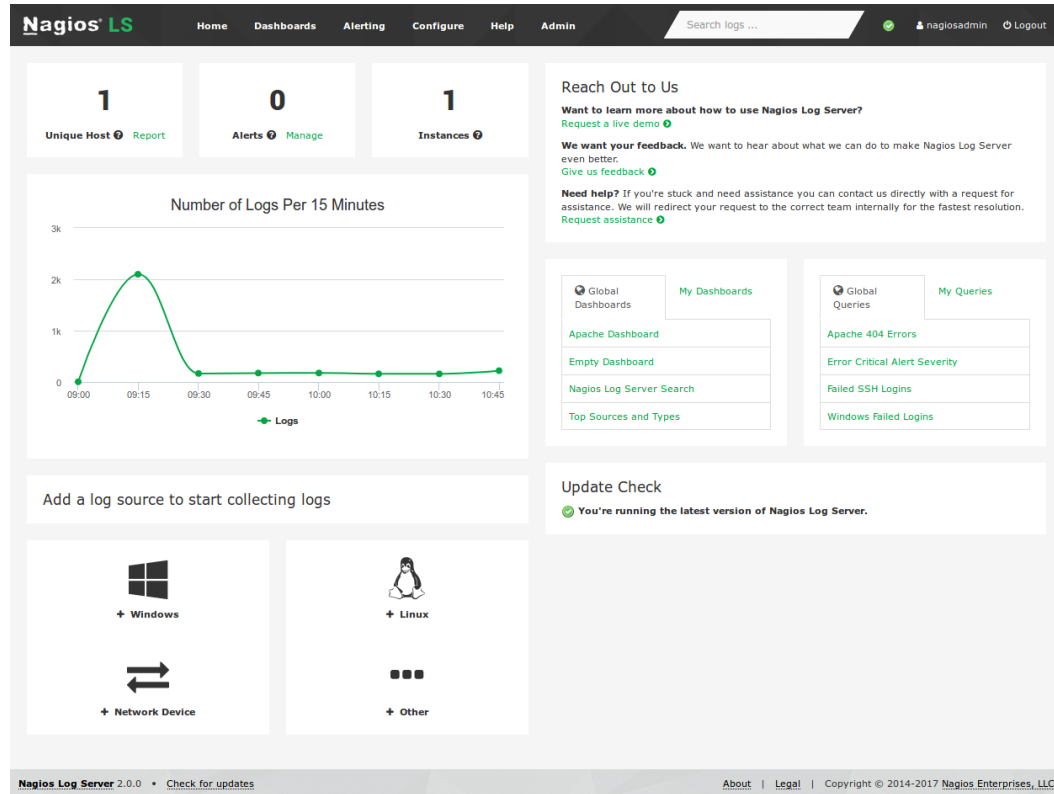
Nagios® LS
Home Dashboards Alerting Configure Help Admin
Search logs ...
nagiosadmin Logout

1
Unique Host Report

0
Alerts Manage

1
Instances

Number of Logs Per 15 Minutes
3k
2k
1k
0
09:00 09:15 09:30 09:45 10:00 10:15 10:30 10:45
Logs

Add a log source to start collecting logs

+ Windows
+ Linux
+ Network Device
+ Other

Reach Out to Us

Want to learn more about how to use Nagios Log Server?
Request a live demo

We want your feedback. We want to hear about what we can do to make Nagios Log Server even better.
Give us feedback

Need help? If you're stuck and need assistance you can contact us directly with a request for assistance. We will redirect your request to the correct team internally for the fastest resolution.
Request assistance

Global Dashboards | My Dashboards
Apache Dashboard
Empty Dashboard
Nagios Log Server Search
Top Sources and Types

Global Queries | My Queries
Apache 404 Errors
Error Critical Alert Severity
Failed SSH Logins
Windows Failed Logins

Update Check
You're running the latest version of Nagios Log Server.

Nagios Log Server 2.0.0 • Check for updates
About | Legal | Copyright © 2014-2017 Nagios Enterprises, LLC